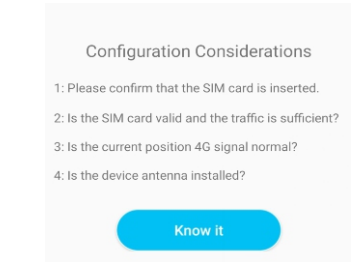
Configuration Considerations

1: Please confirm that the SIM card is inserted.

2: Is the SIM card valid and the traffic is sufficient?

3: Is the current position 4G signal normal?

4: Is the device antenna installed?

Know it